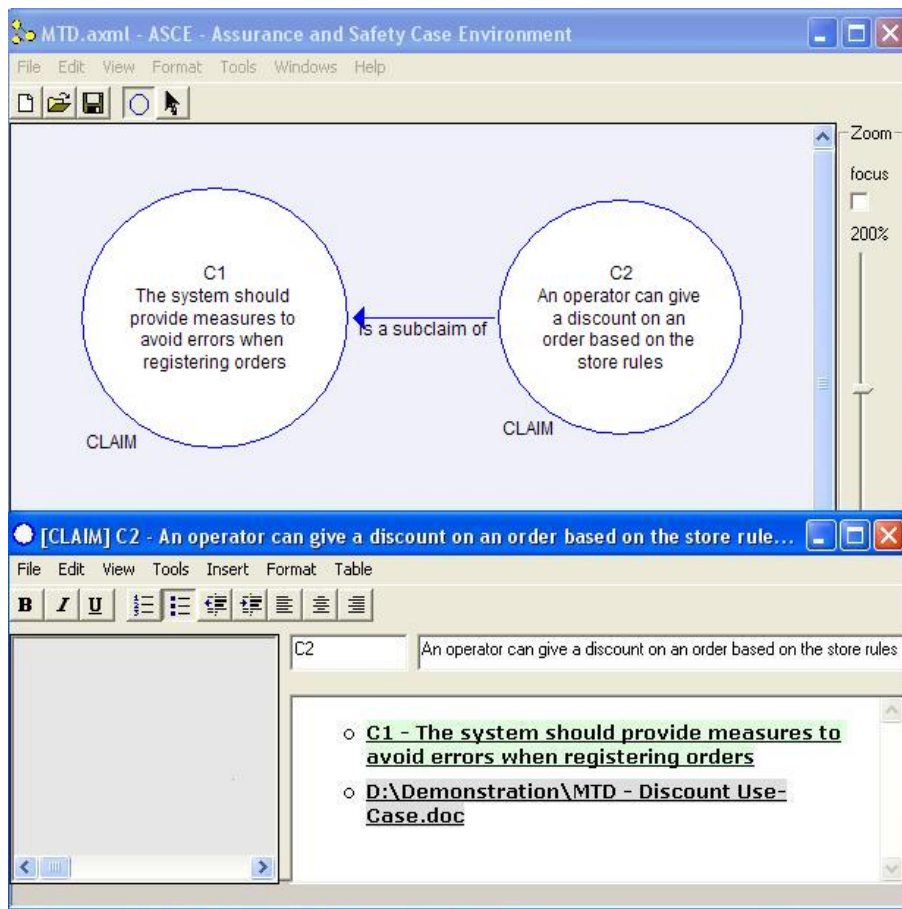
MTD.axml - ASCE - Assurance and Safety Case Environment

File Edit View Format Tools Windows Help

Zoom
focus
200%

C1
The system should provide measures to avoid errors when registering orders

CLAIM

is a subclaim of

C2
An operator can give a discount on an order based on the store rules

CLAIM

[CLAIM] C2 - An operator can give a discount on an order based on the store rule...

File Edit View Tools Insert Format Table

B I U

C2

An operator can give a discount on an order based on the store rules

○ C1 - The system should provide measures to avoid errors when registering orders

○ D:\Demonstration\MTD - Discount Use-Case.doc